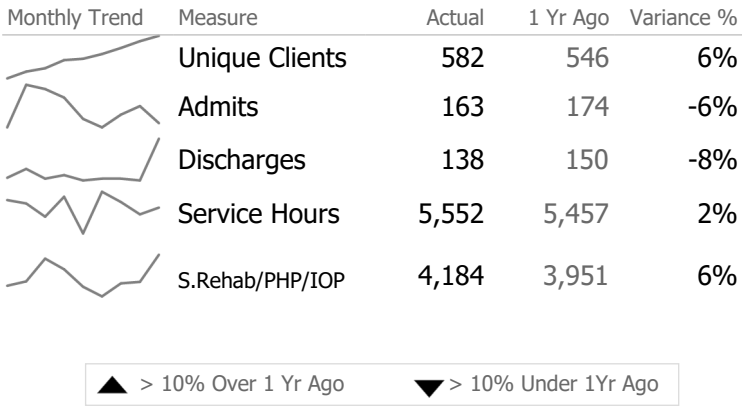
| Monthly Trend | Measure | Actual | 1 Yr Ago | Variance % |
|---|---|---|---|---|
| | Unique Clients | 582 | 546 | 6% |
| | Admits | 163 | 174 | -6% |
| | Discharges | 138 | 150 | -8% |
| | Service Hours | 5,552 | 5,457 | 2% |
| | S.Rehab/PHP/IOP | 4,184 | 3,951 | 6% |

▲ > 10% Over 1 Yr Ago ▼ > 10% Under 1Yr Ago